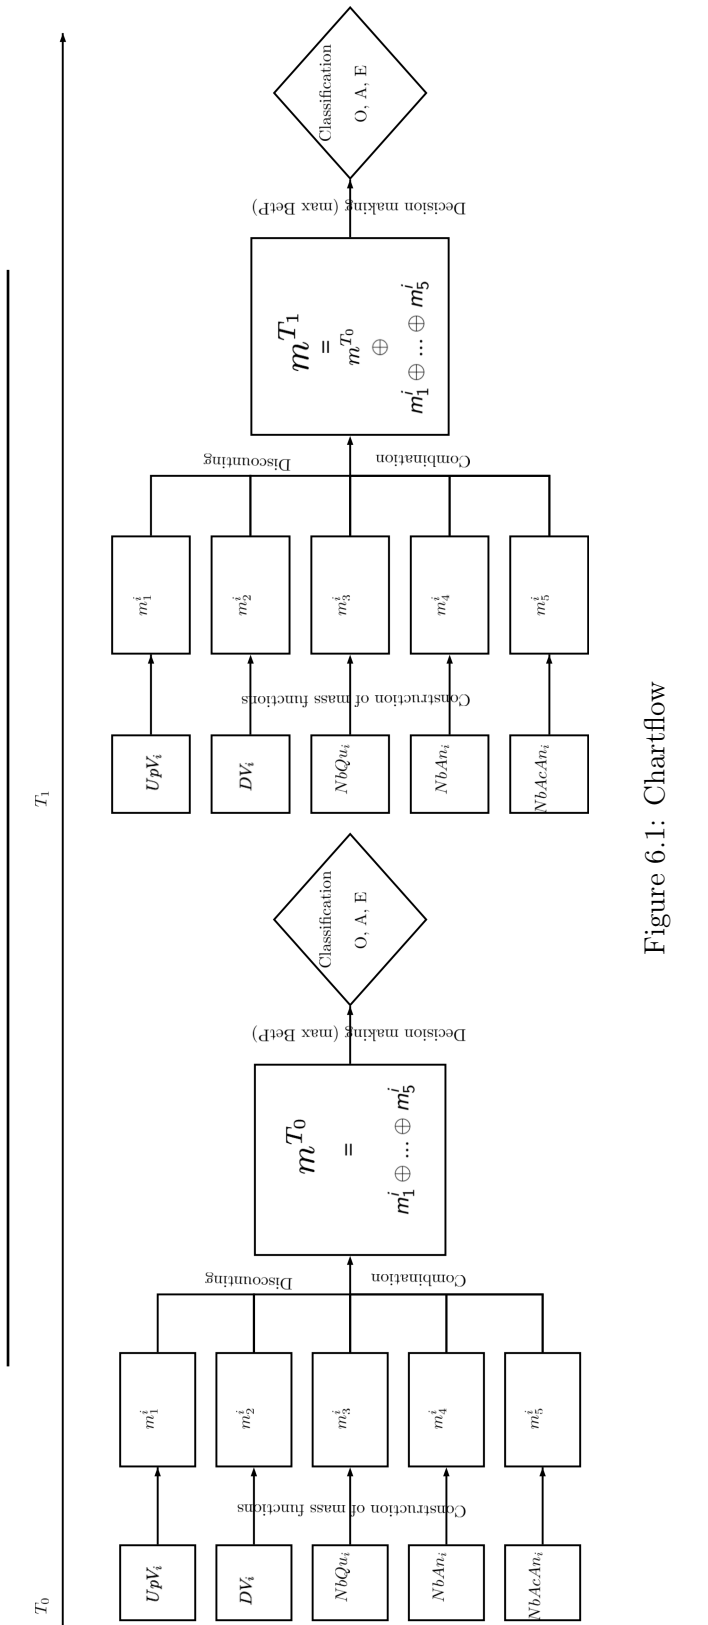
$T_0$

$UpV_i$

$DV_i$

$NbQu_i$

$NbAn_i$

$NbAcAn_i$

Construction of mass functions

$m_1^i$

$m_2^i$

$m_3^i$

$m_4^i$

$m_5^i$

Discounting

Combination

$m^{T_0}$ = $m_1^i \oplus ... \oplus m_5^i$

Decision making (max BetP)

Classification
O, A, E

$T_1$

$UpV_i$

$DV_i$

$NbQu_i$

$NbAn_i$

$NbAcAn_i$

Construction of mass functions

$m_1^i$

$m_2^i$

$m_3^i$

$m_4^i$

$m_5^i$

Discounting

Combination

$m^{T_1}$ = $m^{T_0}$ $\oplus$ $m_1^i \oplus ... \oplus m_5^i$

Decision making (max BetP)

Classification
O, A, E

Figure 6.1: Chartflow